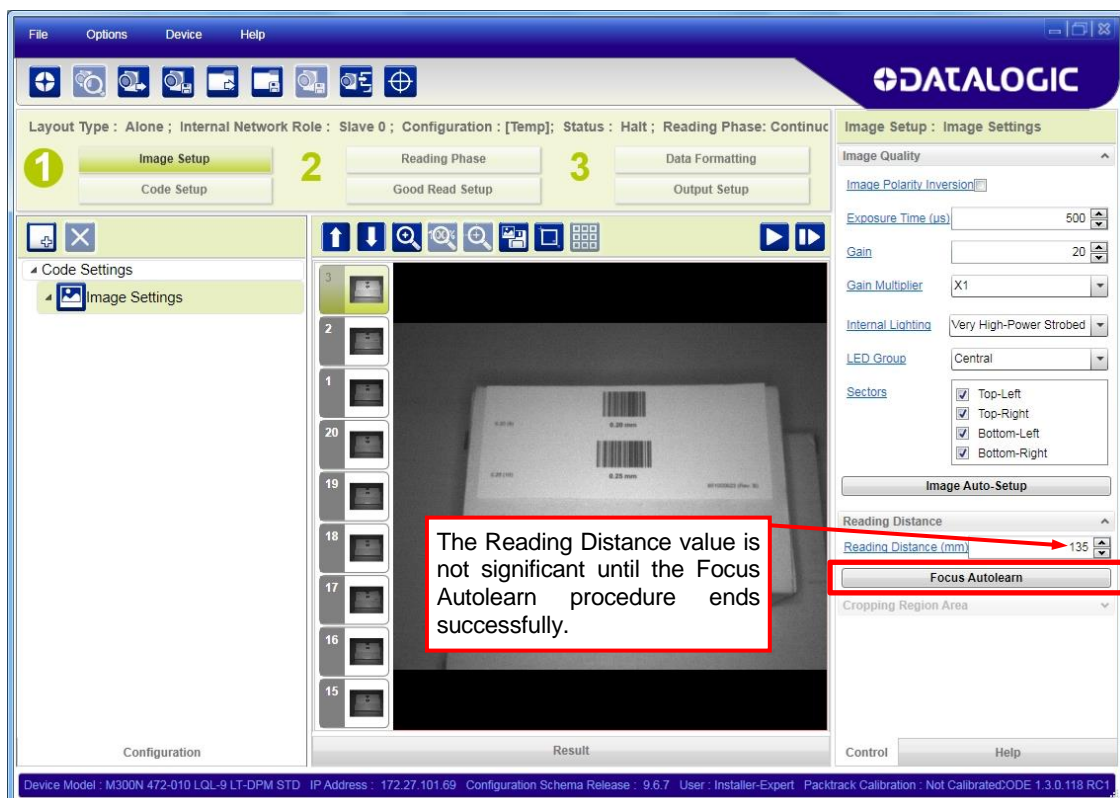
File Options Device Help

DATALOGIC

Layout Type : Alone ; Internal Network Role : Slave 0 ; Configuration : [Temp]; Status : Halt ; Reading Phase: Continuc

1 Image Setup
Code Setup
2 Reading Phase
Good Read Setup
3 Data Formatting
Output Setup

Code Settings
Image Settings

3
2
1
20
19
18
17
16
15

0.20 mm
0.25 mm

The Reading Distance value is not significant until the Focus Autolearn procedure ends successfully.

Configuration
Result

Image Setup : Image Settings
Image Quality
Image Polarity Inversion
Exposure Time (µs) 500
Gain 20
Gain Multiplier X1
Internal Lighting Very High-Power Strobed
LED Group Central
Sectors
Top-Left
Top-Right
Bottom-Left
Bottom-Right
Image Auto-Setup
Reading Distance
Reading Distance (mm) 135
Focus Autolearn
Cropping Region Area

Control Help

Device Model : M300N 472-010 LQL-9 LT-DPM STD IP Address : 172.27.101.69 Configuration Schema Release : 9.6.7 User : Installer-Expert Packtrack Calibration : Not CalibratedCODE 1.3.0.118 RC1